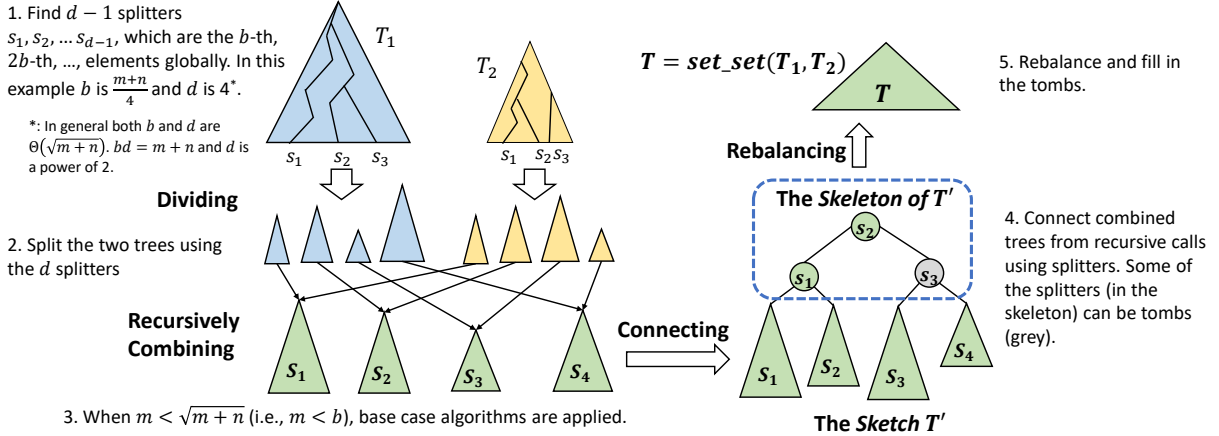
1. Find $d-1$ splitters $s_1, s_2, \dots s_{d-1}$, which are the $b$-th, $2b$-th, ..., elements globally. In this example $b$ is $\frac{m+n}{4}$ and $d$ is $4^*$.

*: In general both $b$ and $d$ are $\Theta(\sqrt{m+n})$. $bd = m+n$ and $d$ is a power of 2.

$T_1$

$s_1$ $s_2$ $s_3$

$T_2$

$s_1$ $s_2 s_3$

Dividing

2. Split the two trees using the $d$ splitters

Recursively Combining

$S_1$ $S_2$ $S_3$ $S_4$

3. When $m < \sqrt{m+n}$ (i.e., $m < b$), base case algorithms are applied.

Connecting

$T = set\_set(T_1, T_2)$

$T$

5. Rebalance and fill in the tombs.

Rebalancing

The Skeleton of $T'$

$s_2$ $s_1$ $s_3$

4. Connect combined trees from recursive calls using splitters. Some of the splitters (in the skeleton) can be tombs (grey).

$S_1$ $S_2$ $S_3$ $S_4$

The Sketch $T'$